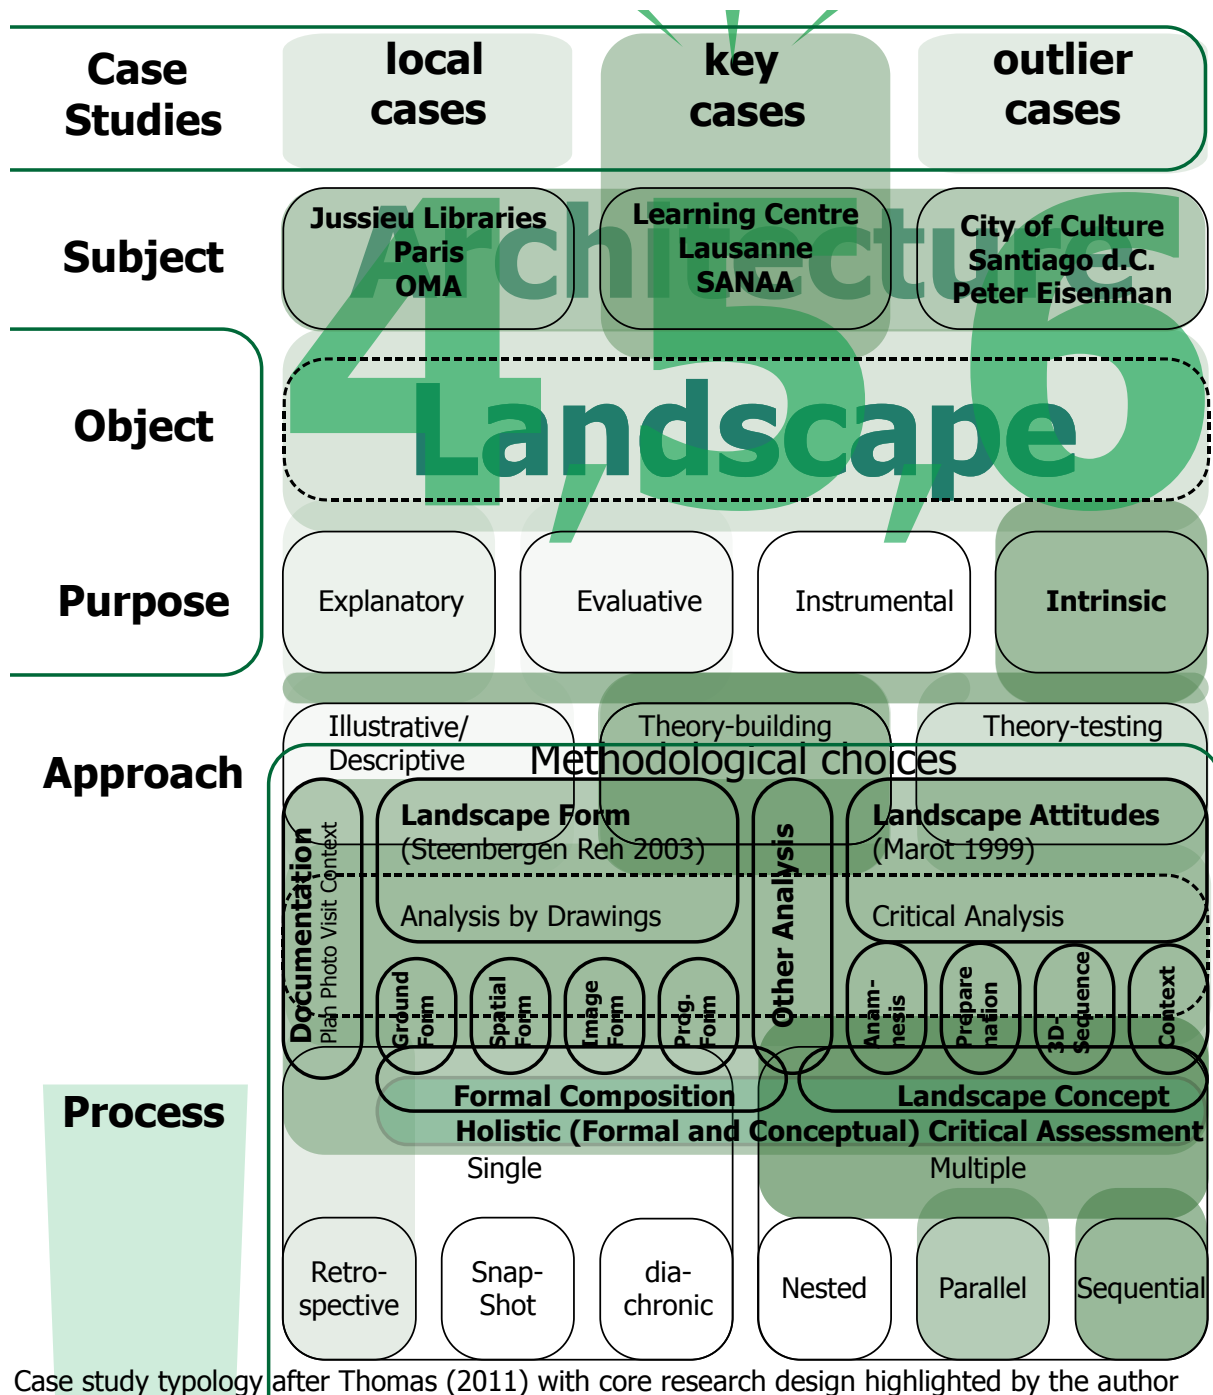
Case Studies

local cases

key cases

outlier cases

Subject

Jussieu Libraries Paris OMA

Learning Centre Lausanne SANAA

City of Culture Santiago d.C. Peter Eisenman

Architecture

4,5,6

Object

Landscape

Purpose

Explanatory

Evaluative

Instrumental

Intrinsic

Approach

Illustrative/ Descriptive

Theory-building

Theory-testing

Methodological choices

Documentation

Plan Photo Visit Context

Landscape Form (Steenbergen Reh 2003)

Analysis by Drawings

Ground Form

Spatial Form

Image Form

Prog. Form

Other Analysis

Landscape Attitudes (Marot 1999)

Critical Analysis

Anam-nesis

Prepare ration

3D-Sequence

Context

Process

Formal Composition

Landscape Concept

Holistic (Formal and Conceptual) Critical Assessment

Single

Multiple

Retro-spective

Snap-Shot

dia-chronic

Nested

Parallel

Sequential

Case study typology after Thomas (2011) with core research design highlighted by the author